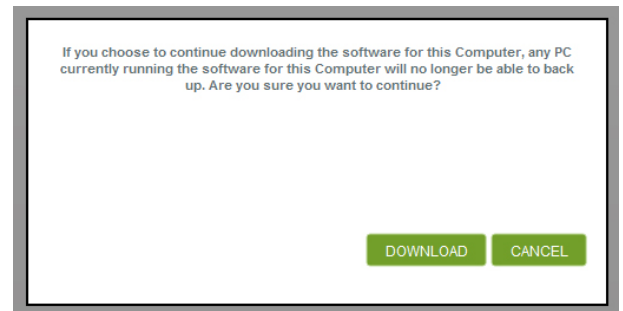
If you choose to continue downloading the software for this Computer, any PC currently running the software for this Computer will no longer be able to back up. Are you sure you want to continue?

DOWNLOAD CANCEL